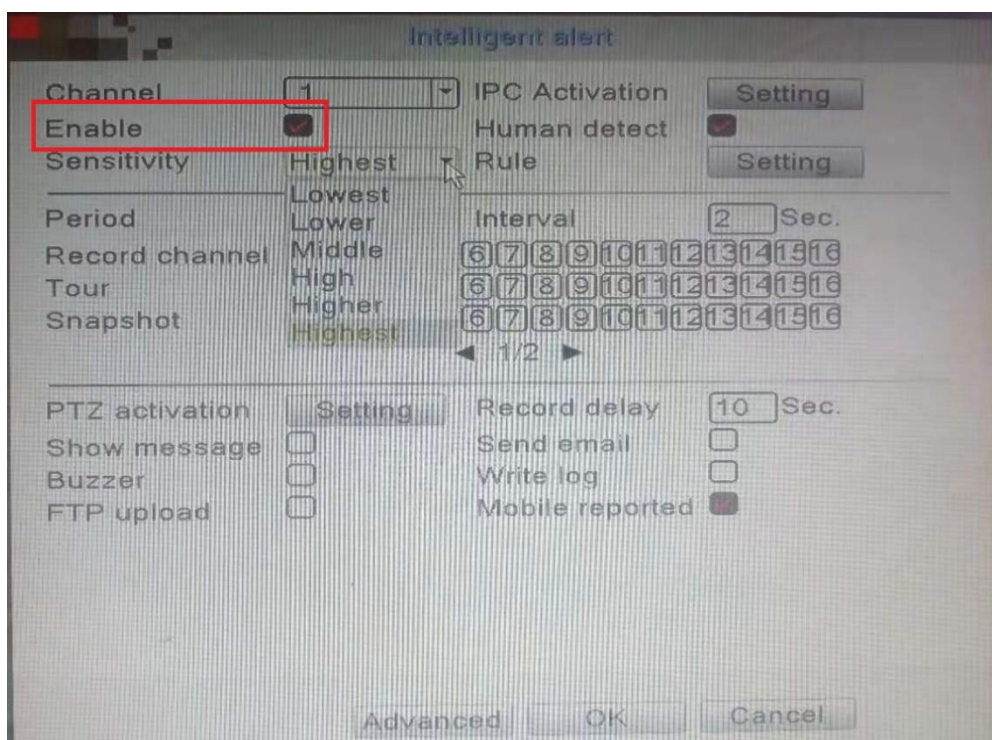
Intelligent alert

Channel 1 IPC Activation Setting
Enable Human detect
Sensitivity Highest Rule Setting
Lowest
Period Lower Interval 2 Sec.
Record channel Middle 6 7 8 9 10 11 12 13 14 15 16
Tour High 6 7 8 9 10 11 12 13 14 15 16
Snapshot Higher 6 7 8 9 10 11 12 13 14 15 16
Highest
1/2

PTZ activation Setting Record delay 10 Sec.
Show message Send email
Buzzer Write log
FTP upload Mobile reported

Advanced OK Cancel